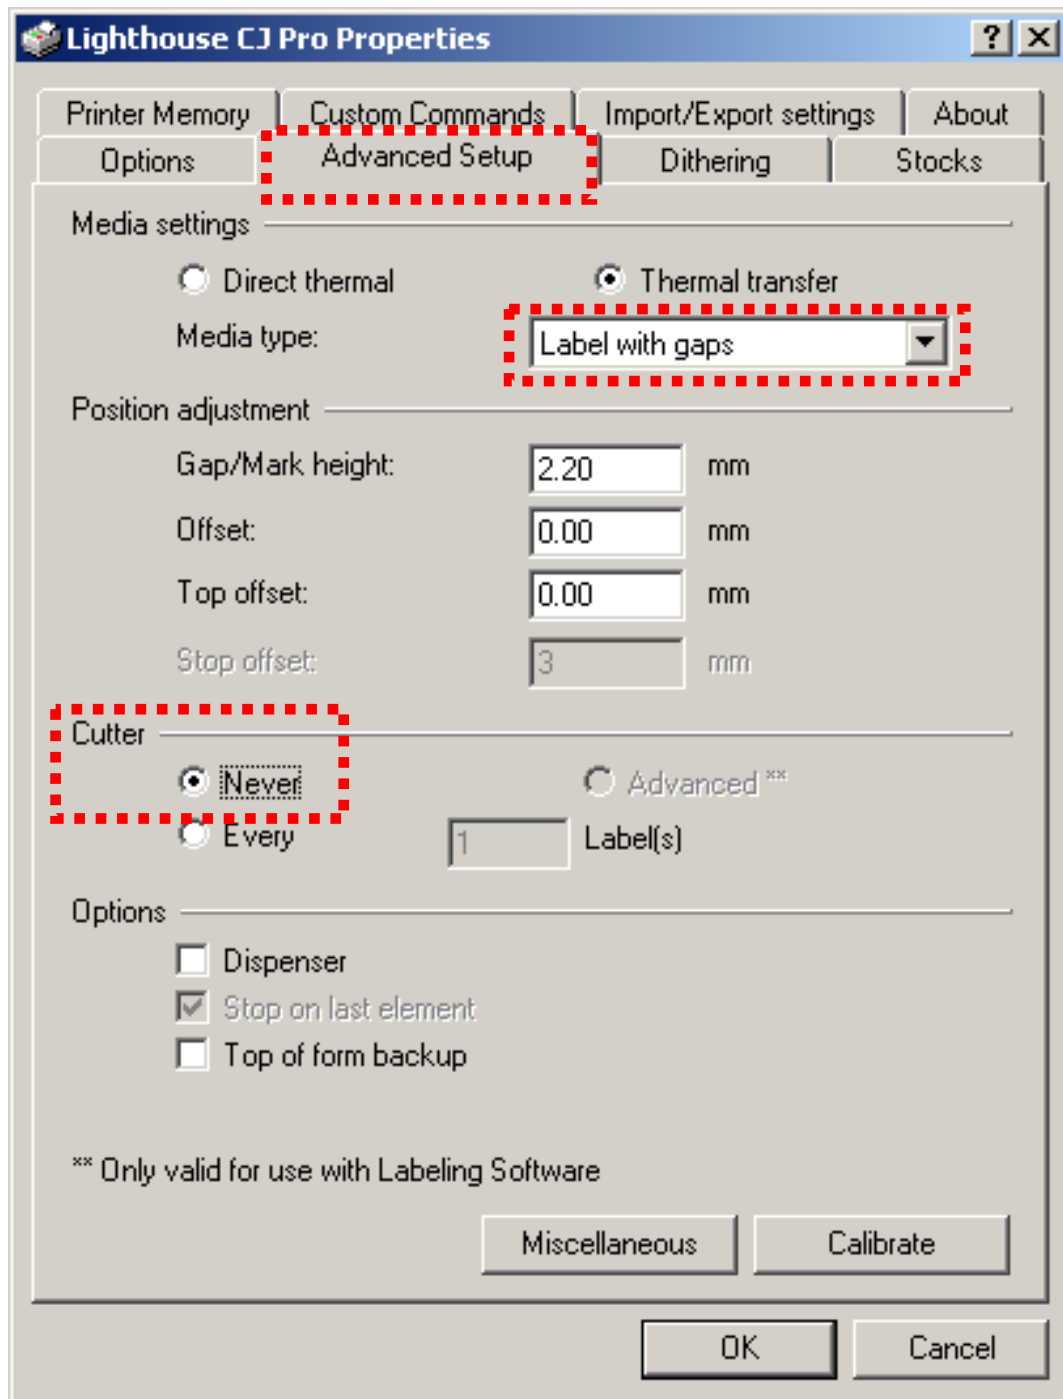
Lighthouse CJ Pro Properties

?

Printer Memory
Custom Commands
Import/Export settings
About
Options
Advanced Setup
Dithering
Stocks

Media settings

Direct thermal
Thermal transfer
Media type:
Label with gaps

Position adjustment

Gap/Mark height:
2.20
mm
Offset:
0.00
mm
Top offset:
0.00
mm
Stop offset:
3
mm

Cutter

Never
Advanced **
Every
1
Label(s)

Options

Dispenser
Stop on last element
Top of form backup

** Only valid for use with Labeling Software

Miscellaneous
Calibrate

OK
Cancel